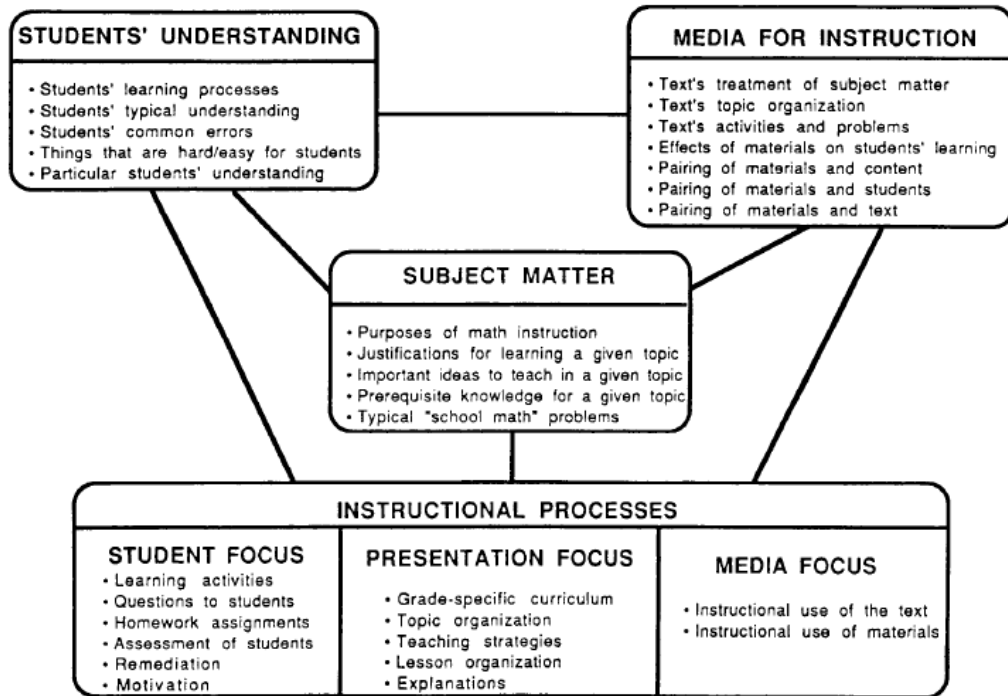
STUDENTS' UNDERSTANDING

• Students' learning processes
• Students' typical understanding
• Students' common errors
• Things that are hard/easy for students
• Particular students' understanding

MEDIA FOR INSTRUCTION

• Text's treatment of subject matter
• Text's topic organization
• Text's activities and problems
• Effects of materials on students' learning
• Pairing of materials and content
• Pairing of materials and students
• Pairing of materials and text

SUBJECT MATTER

• Purposes of math instruction
• Justifications for learning a given topic
• Important ideas to teach in a given topic
• Prerequisite knowledge for a given topic
• Typical "school math" problems

INSTRUCTIONAL PROCESSES

STUDENT FOCUS
• Learning activities
• Questions to students
• Homework assignments
• Assessment of students
• Remediation
• Motivation

PRESENTATION FOCUS
• Grade-specific curriculum
• Topic organization
• Teaching strategies
• Lesson organization
• Explanations

MEDIA FOCUS
• Instructional use of the text
• Instructional use of materials